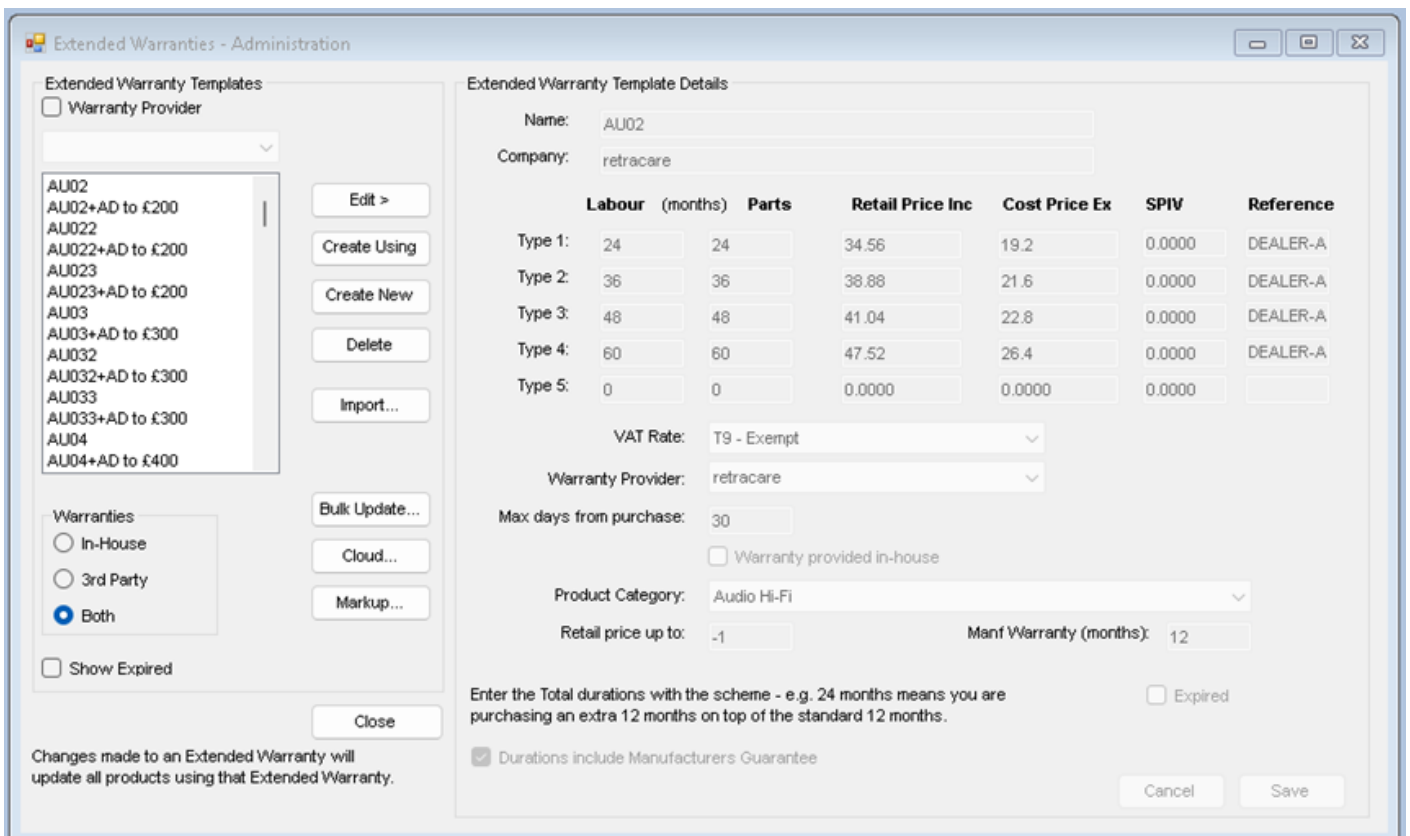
Extended Warranties - Administration

Extended Warranty Templates
Warranty Provider

AU02
AU02+AD to £200
AU022
AU022+AD to £200
AU023
AU023+AD to £200
AU03
AU03+AD to £300
AU032
AU032+AD to £300
AU033
AU033+AD to £300
AU04
AU04+AD to £400

Edit >
Create Using
Create New
Delete
Import...

Warranties
In-House
3rd Party
Both

Bulk Update...
Cloud...
Markup...

Show Expired

Close

Changes made to an Extended Warranty will update all products using that Extended Warranty.

Extended Warranty Template Details

Name: AU02
Company: retracare

| | Labour (months) | Parts | Retail Price Inc | Cost Price Ex | SPIV | Reference |
|---|---|---|---|---|---|---|
| Type 1: | 24 | 24 | 34.56 | 19.2 | 0.0000 | DEALER-A |
| Type 2: | 36 | 36 | 38.88 | 21.6 | 0.0000 | DEALER-A |
| Type 3: | 48 | 48 | 41.04 | 22.8 | 0.0000 | DEALER-A |
| Type 4: | 60 | 60 | 47.52 | 26.4 | 0.0000 | DEALER-A |
| Type 5: | 0 | 0 | 0.0000 | 0.0000 | 0.0000 | |

VAT Rate: T9 - Exempt
Warranty Provider: retracare
Max days from purchase: 30
Warranty provided in-house
Product Category: Audio Hi-Fi
Retail price up to: -1
Manf Warranty (months): 12

Enter the Total durations with the scheme - e.g. 24 months means you are purchasing an extra 12 months on top of the standard 12 months.

Expired

Durations include Manufacturers Guarantee

Cancel
Save